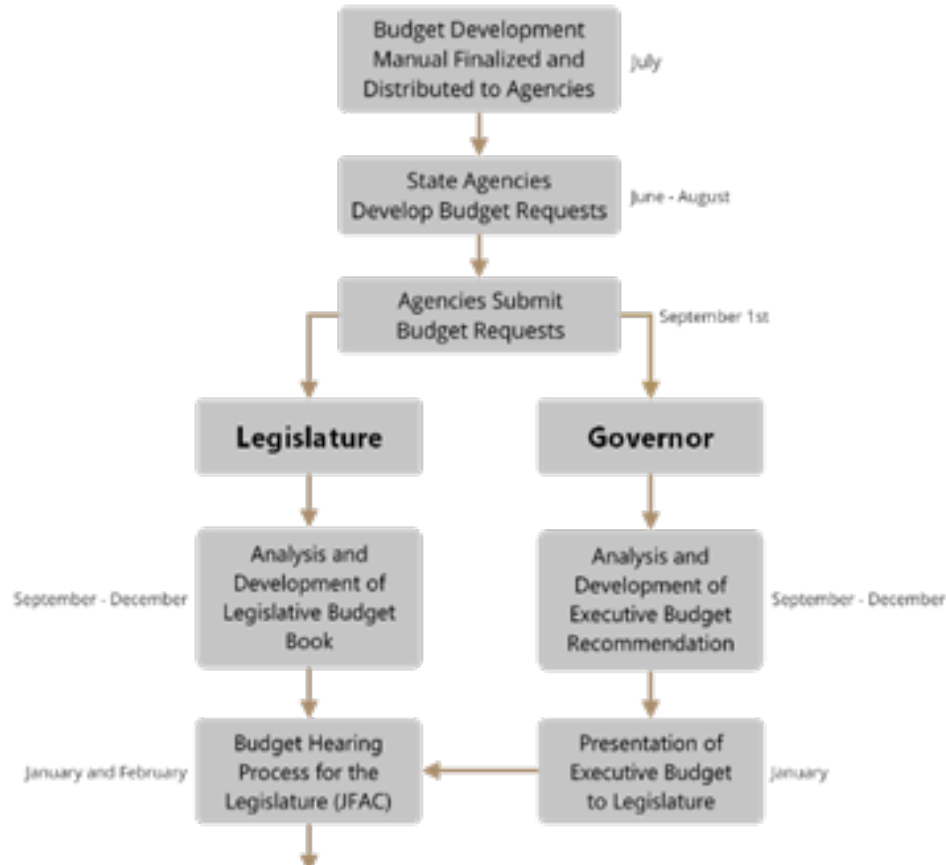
Budget Development Manual Finalized and Distributed to Agencies

July

State Agencies Develop Budget Requests

June - August

Agencies Submit Budget Requests

September 1st

Legislature

Governor

September - December

Analysis and Development of Legislative Budget Book

Analysis and Development of Executive Budget Recommendation

September - December

January and February

Budget Hearing Process for the Legislature (JFAC)

Presentation of Executive Budget to Legislature

January